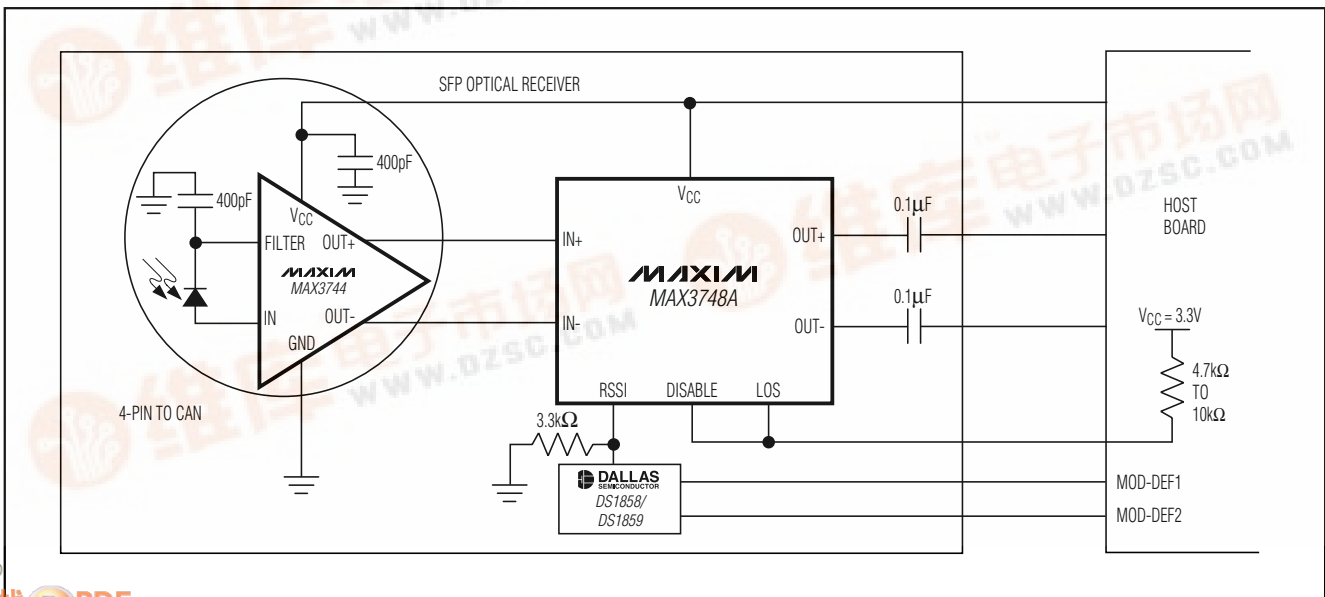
SFP OPTICAL RECEIVER

400pF

400pF

$V_{CC}$

FILTER

OUT+

MAXIM
MAX3744

IN

OUT-

GND

4-PIN TO CAN

$V_{CC}$

IN+

IN-

MAXIM
MAX3748A

OUT+

OUT-

RSSI

DISABLE

LOS

0.1μF

0.1μF

HOST
BOARD

$V_{CC}$ = 3.3V

4.7kΩ
TO
10kΩ

3.3kΩ

DALLAS
SEMICONDUCTOR
DS1858/
DS1859

MOD-DEF1

MOD-DEF2

维库电子市场网
WWW.DZSC.COM